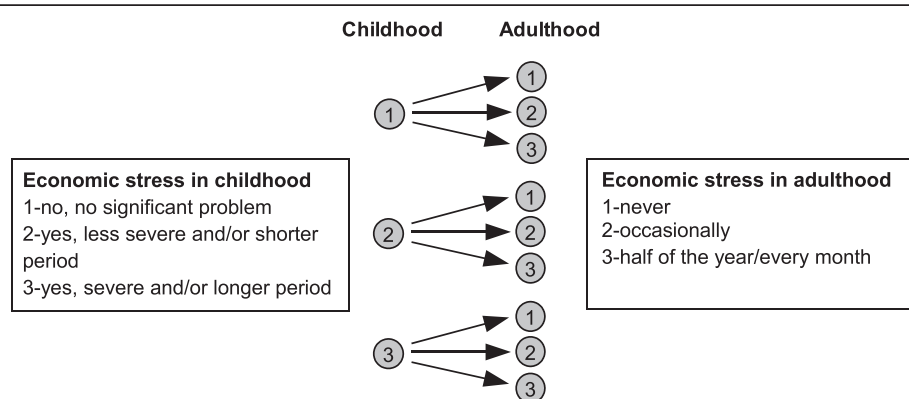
Childhood Adulthood

1
1
2
3

Economic stress in childhood
1-no, no significant problem
2-yes, less severe and/or shorter period
3-yes, severe and/or longer period

2
1
2
3

Economic stress in adulthood
1-never
2-occasionally
3-half of the year/every month

3
1
2
3